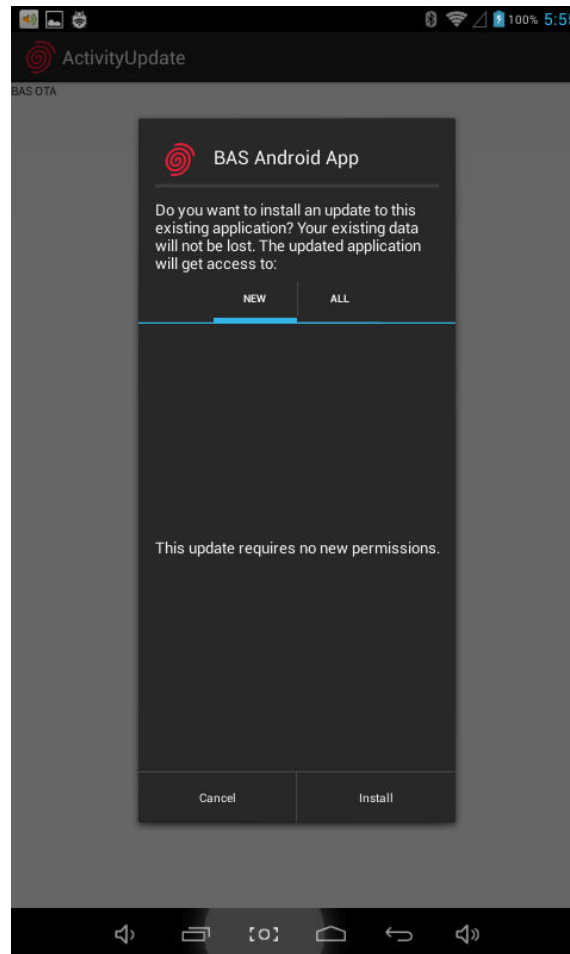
100% 5:5

ActivityUpdate

BAS OTA

BAS Android App

Do you want to install an update to this existing application? Your existing data will not be lost. The updated application will get access to:

NEW

ALL

This update requires no new permissions.

Cancel

Install